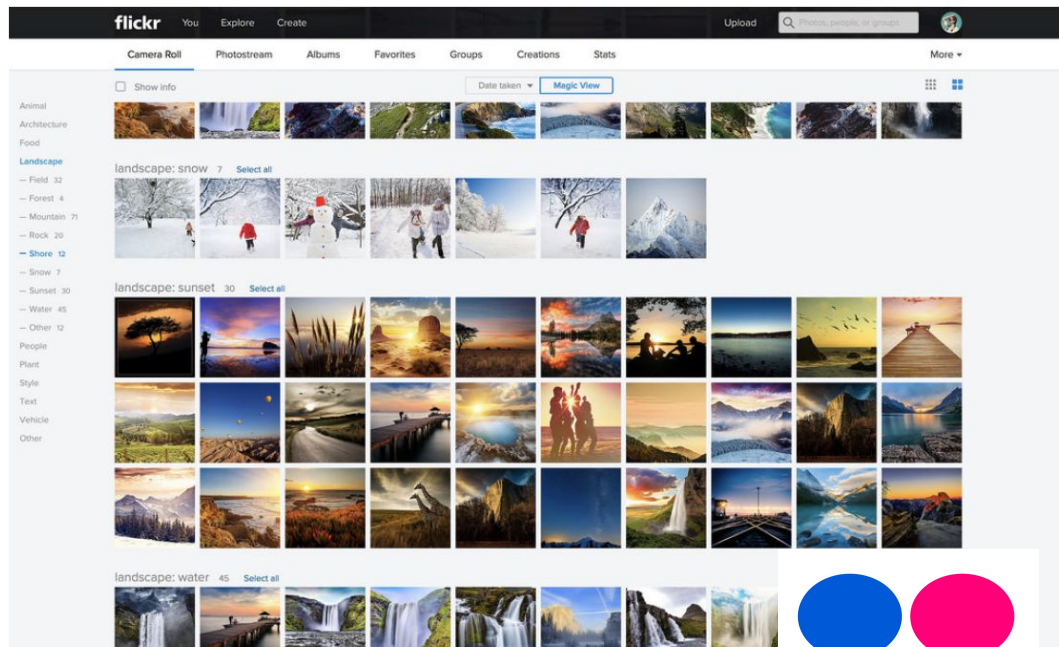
flickr You Explore Create

Upload

Photos, people, or groups

Camera Roll Photostream Albums Favorites Groups Creations Stats

More

Show info

Date taken

Magic View

Animal
Architecture
Food
Landscape
— Field 32
— Forest 4
— Mountain 71
— Rock 20
— Shore 12
— Snow 7
— Sunset 30
— Water 45
— Other 12
People
Plant
Style
Text
Vehicle
Other

landscape: snow 7 Select all

landscape: sunset 30 Select all

landscape: water 45 Select all